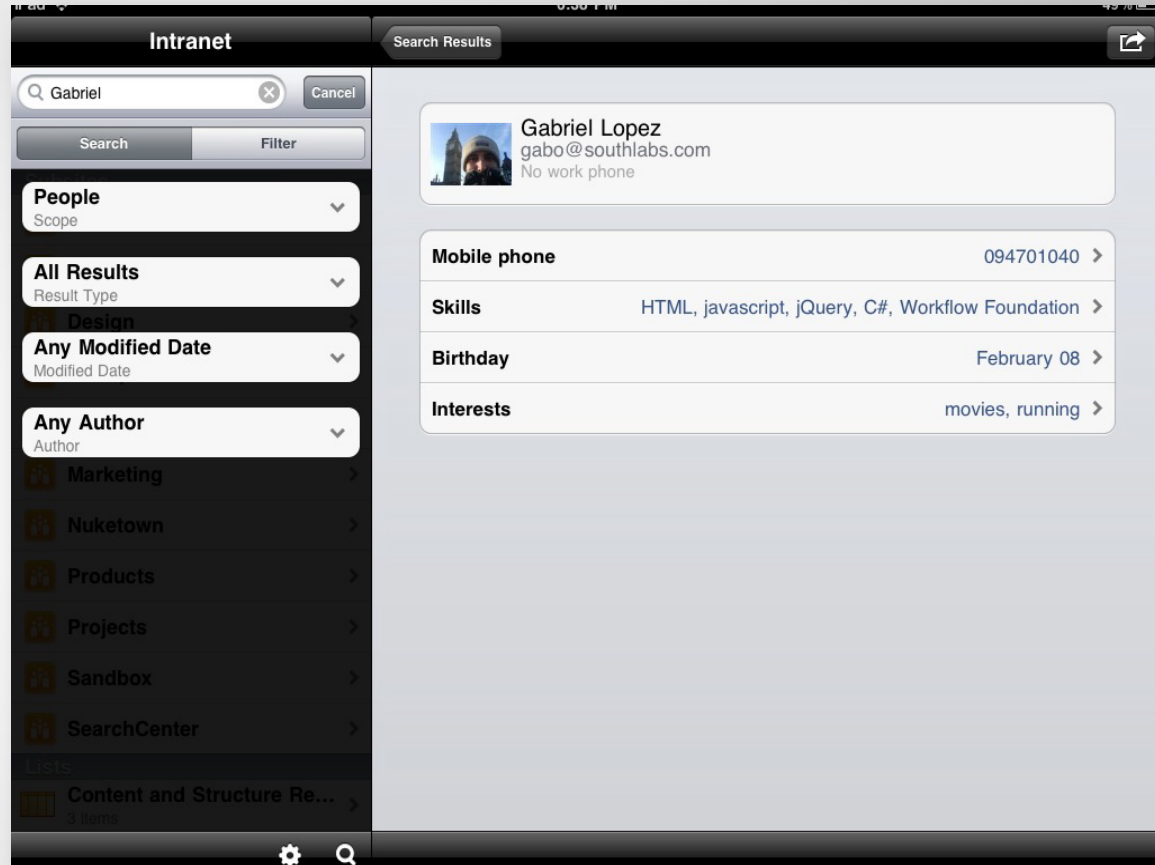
Intranet

Search Results

Gabriel

Cancel

Search

Filter

People
Scope

All Results
Result Type

Design

Any Modified Date
Modified Date

Any Author
Author

Marketing

Nuketown

Products

Projects

Sandbox

SearchCenter

Lists

Content and Structure Re...
3 items

Gabriel Lopez
gabo@southlabs.com
No work phone

| | |
|---|---|
| Mobile phone | 094701040 |
| Skills | HTML, javascript, jQuery, C#, Workflow Foundation |
| Birthday | February 08 |
| Interests | movies, running |